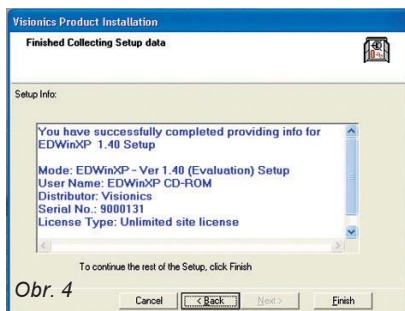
Visionics Product Installation

Finished Collecting Setup data

Setup Info:

You have successfully completed providing info for EDWinXP 1.40 Setup

Mode: EDWinXP - Ver 1.40 (Evaluation) Setup
User Name: EDWinXP CD-ROM
Distributor: Visionics
Serial No.: 9000131
License Type: Unlimited site license

To continue the rest of the Setup, click Finish

Obr. 4

Cancel | < Back | Next > | Finish